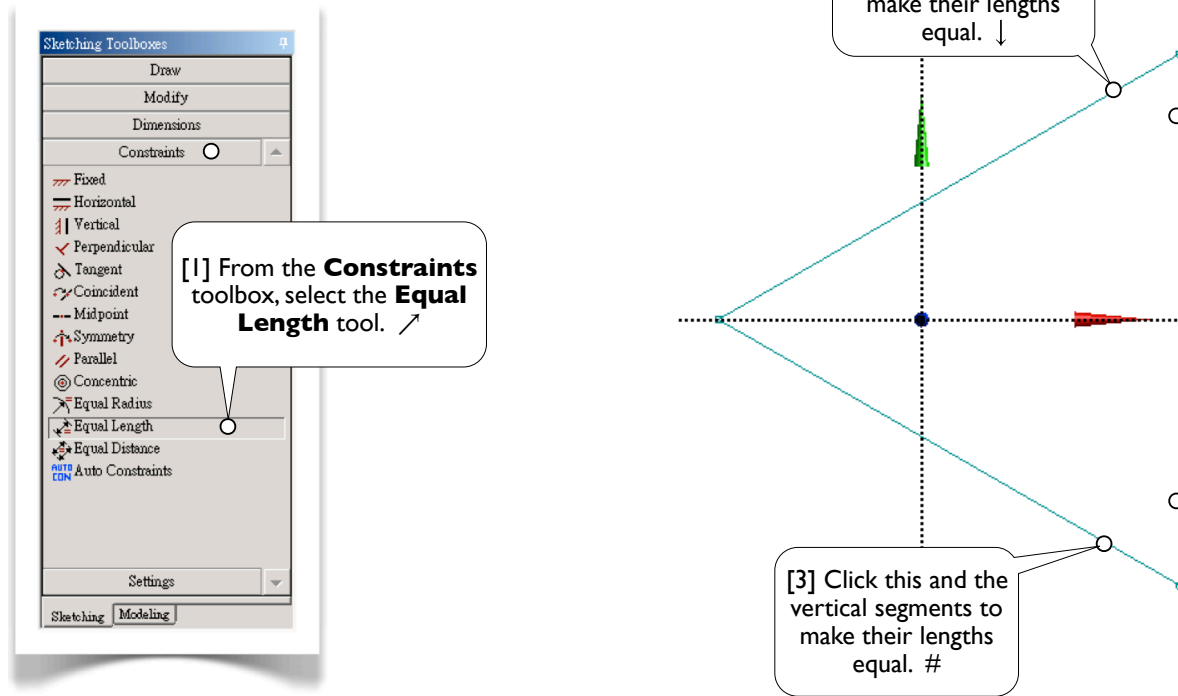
Sketching Toolboxes

Draw

Modify

Dimensions

Constraints

Fixed

Horizontal

Vertical

Perpendicular

Tangent

Coincident

Midpoint

Symmetry

Parallel

Concentric

Equal Radius

Equal Length

Equal Distance

Auto Constraints

Settings

Sketching

Modeling

[1] From the **Constraints** toolbox, select the **Equal Length** tool. ↗

make their lengths equal. ↓

[3] Click this and the vertical segments to make their lengths equal. #